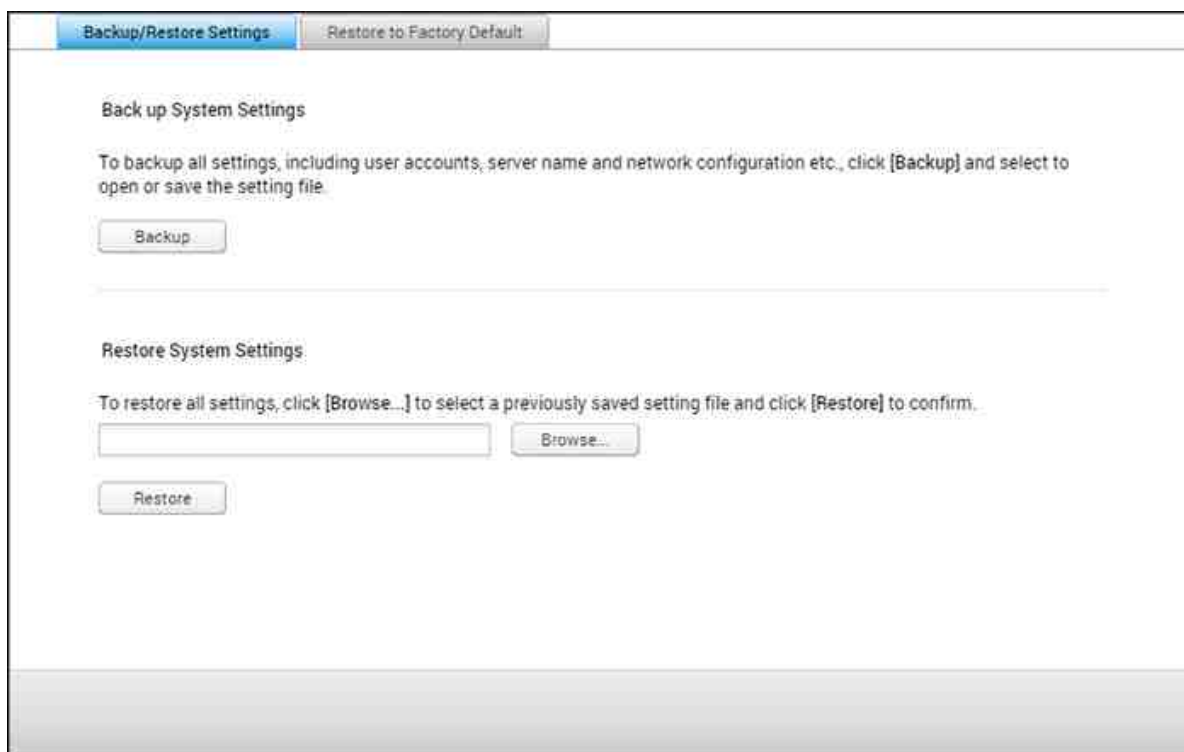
Backup/Restore Settings

Restore to Factory Default

Back up System Settings

To backup all settings, including user accounts, server name and network configuration etc., click [Backup] and select to open or save the setting file.

Backup

Restore System Settings

To restore all settings, click [Browse...] to select a previously saved setting file and click [Restore] to confirm.

Browse...

Restore